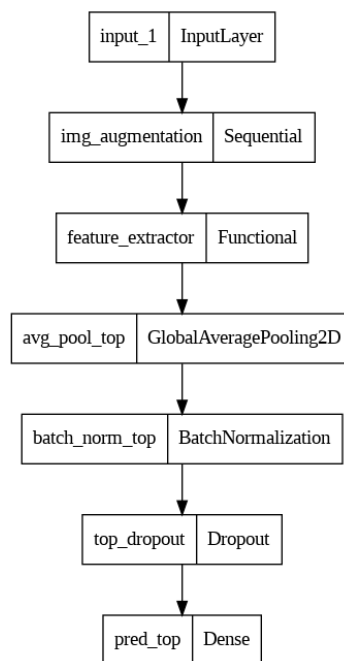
input_1 | InputLayer

img_augmentation | Sequential

feature_extractor | Functional

avg_pool_top | GlobalAveragePooling2D

batch_norm_top | BatchNormalization

top_dropout | Dropout

pred_top | Dense